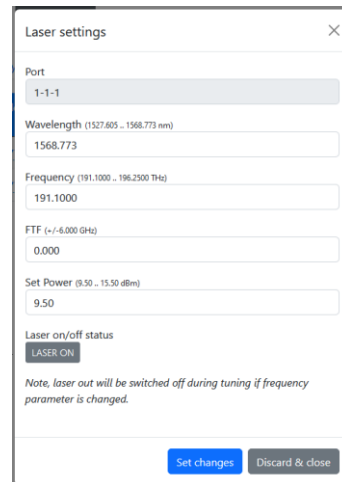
Laser settings

×

Port

1-1-1

Wavelength (1527.605 .. 1568.773 nm)

1568.773

Frequency (191.1000 .. 196.2500 THz)

191.1000

FTF (+/-6.000 GHz)

0.000

Set Power (9.50 .. 15.50 dBm)

9.50

Laser on/off status

LASER ON

*Note, laser out will be switched off during tuning if frequency parameter is changed.*

Set changes

Discard & close